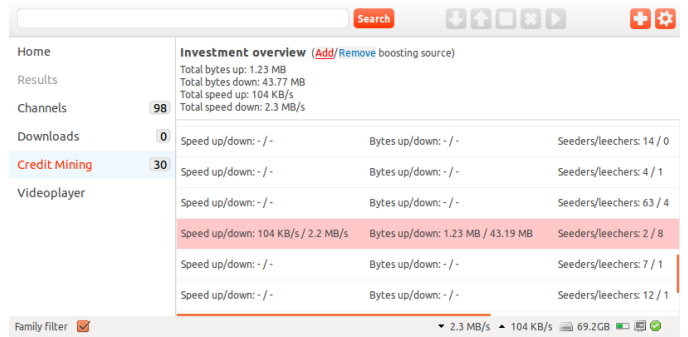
Search

Home
Results
Channels 98
Downloads 0
Credit Mining 30
Videoplayer

Investment overview (Add/Remove boosting source)
Total bytes up: 1.23 MB
Total bytes down: 43.77 MB
Total speed up: 104 KB/s
Total speed down: 2.3 MB/s

| Speed up/down: - / - | Bytes up/down: - / - | Seeders/leechers: 14 / 0 |
|---|---|---|
| Speed up/down: - / - | Bytes up/down: - / - | Seeders/leechers: 4 / 1 |
| Speed up/down: - / - | Bytes up/down: - / - | Seeders/leechers: 63 / 4 |
| Speed up/down: 104 KB/s / 2.2 MB/s | Bytes up/down: 1.23 MB / 43.19 MB | Seeders/leechers: 2 / 8 |
| Speed up/down: - / - | Bytes up/down: - / - | Seeders/leechers: 7 / 1 |
| Speed up/down: - / - | Bytes up/down: - / - | Seeders/leechers: 12 / 1 |

Family filter
2.3 MB/s 104 KB/s 69.2GB